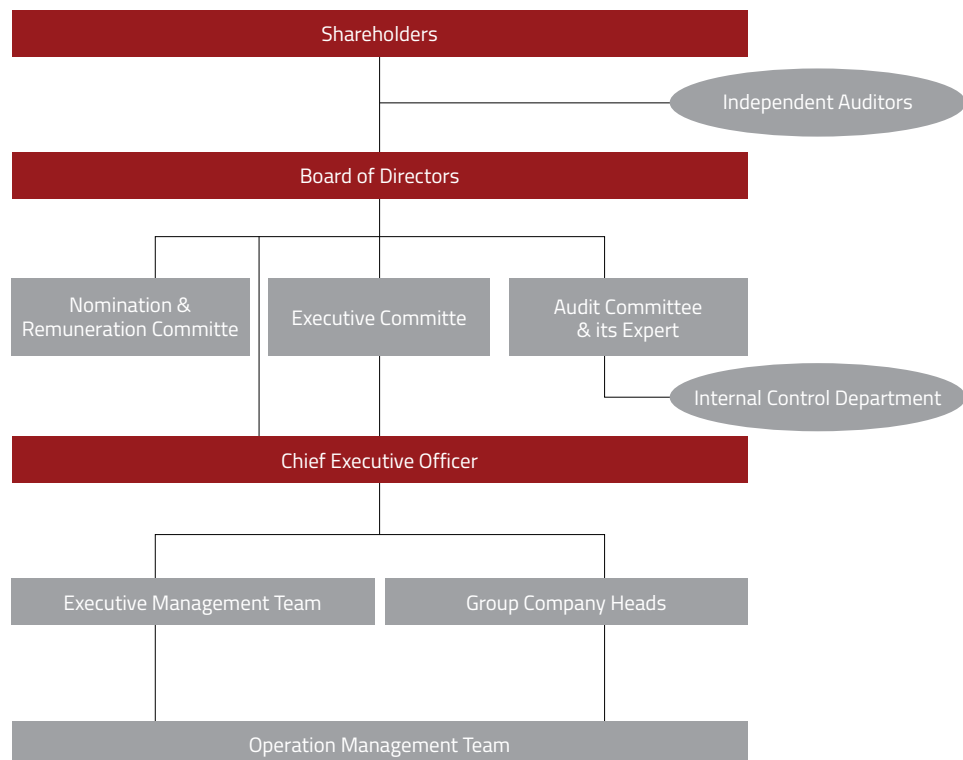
Shareholders

Independent Auditors

Board of Directors

Nomination & Remuneration Committe

Executive Committe

Audit Committee & its Expert

Internal Control Department

Chief Executive Officer

Executive Management Team

Group Company Heads

Operation Management Team